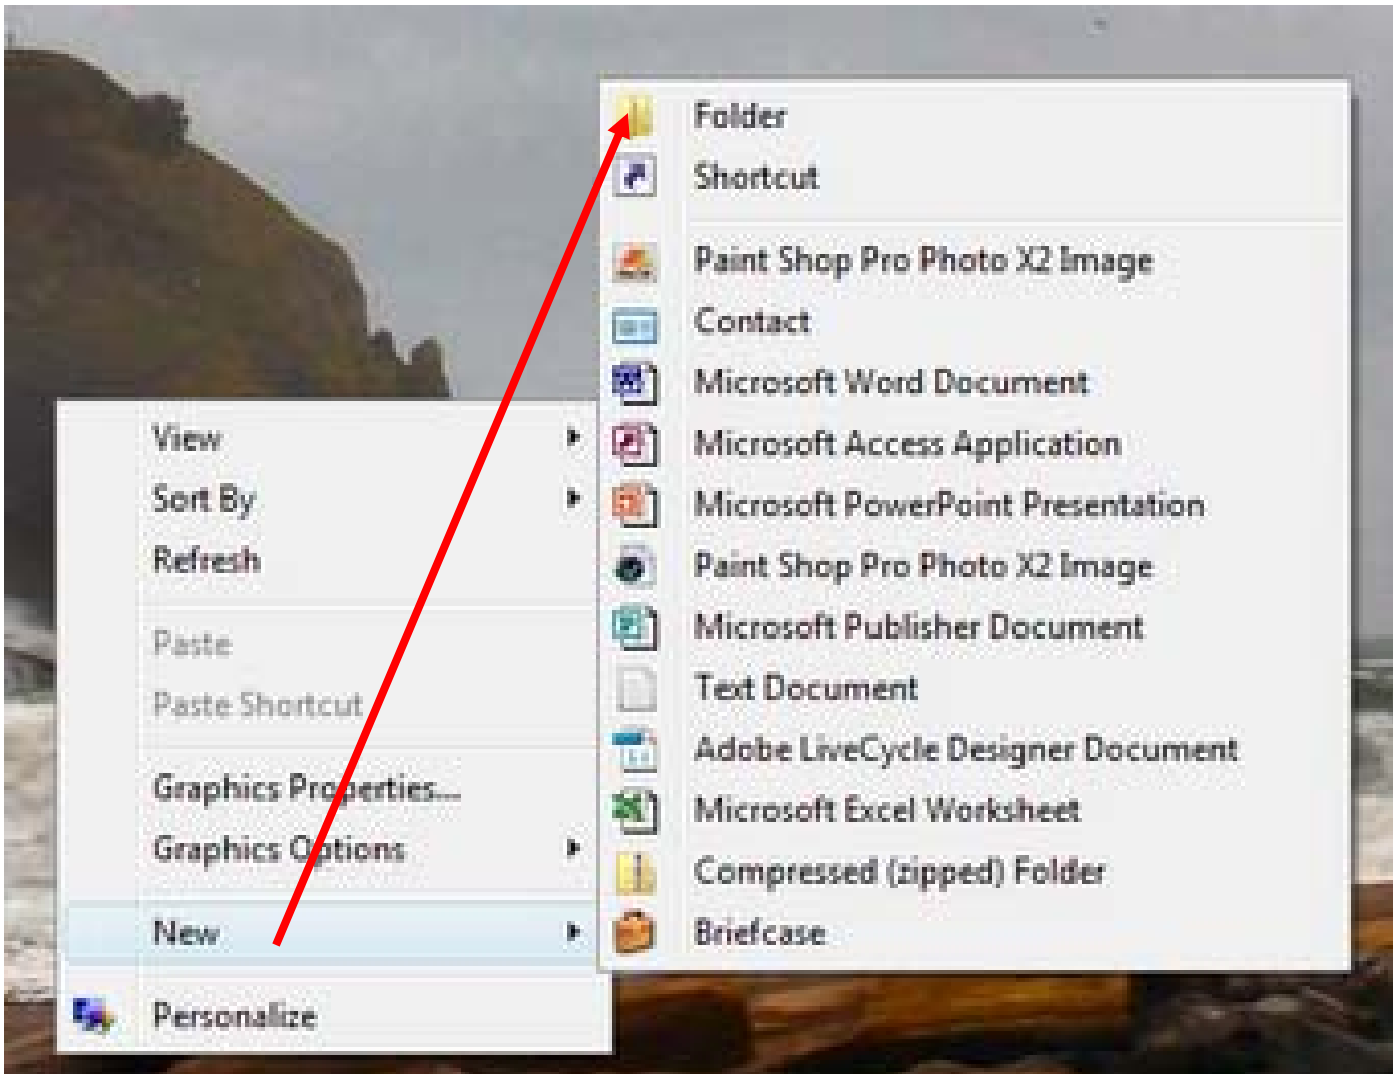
View
Sort By
Refresh

Paste
Paste Shortcut

Graphics Properties...
Graphics Options

New

Personalize

Folder
Shortcut

Paint Shop Pro Photo X2 Image
Contact
Microsoft Word Document
Microsoft Access Application
Microsoft PowerPoint Presentation
Paint Shop Pro Photo X2 Image
Microsoft Publisher Document
Text Document
Adobe LiveCycle Designer Document
Microsoft Excel Worksheet
Compressed (zipped) Folder
Briefcase